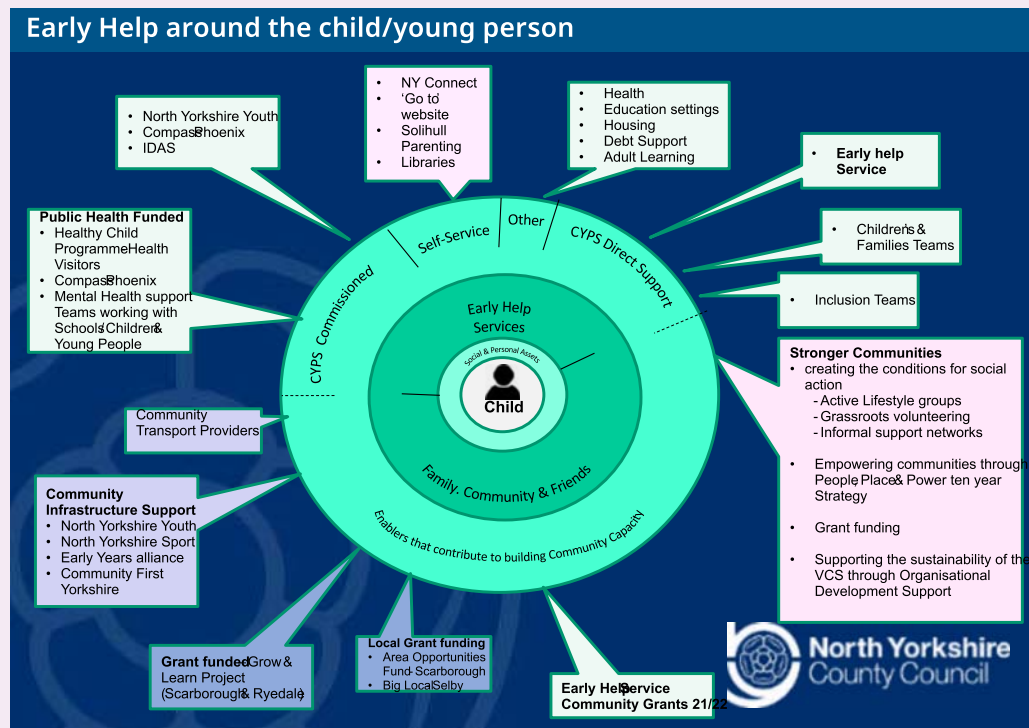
Early Help around the child/young person

- North Yorkshire Youth
- Compass Phoenix
- IDAS

- NY Connect
- 'Go to' website
- Solihull Parenting
- Libraries

- Health
- Education settings
- Housing
- Debt Support
- Adult Learning

- Early help Service

Public Health Funded
- Healthy Child Programme Health Visitors
- Compass Phoenix
- Mental Health support Teams working with Schools Children & Young People

- Children's & Families Teams

- Inclusion Teams

Self-Service
Other
CYPS Direct Support
CYPS Commissioned
Early Help Services
Social & Personal Assets
Child
Family, Community & Friends
Enablers that contribute to building Community Capacity

Stronger Communities
- creating the conditions for social action
  - Active Lifestyle groups
  - Grassroots volunteering
  - Informal support networks
- Empowering communities through People Place & Power ten year Strategy
- Grant funding
- Supporting the sustainability of the VCS through Organisational Development Support

Community Transport Providers

Community Infrastructure Support
- North Yorkshire Youth
- North Yorkshire Sport
- Early Years alliance
- Community First Yorkshire

Grant funded Grow & Learn Project (Scarborough & Ryedale)

Local Grant funding
- Area Opportunities Fund Scarborough
- Big Local Selby

Early Help Service Community Grants 21/22

North Yorkshire County Council